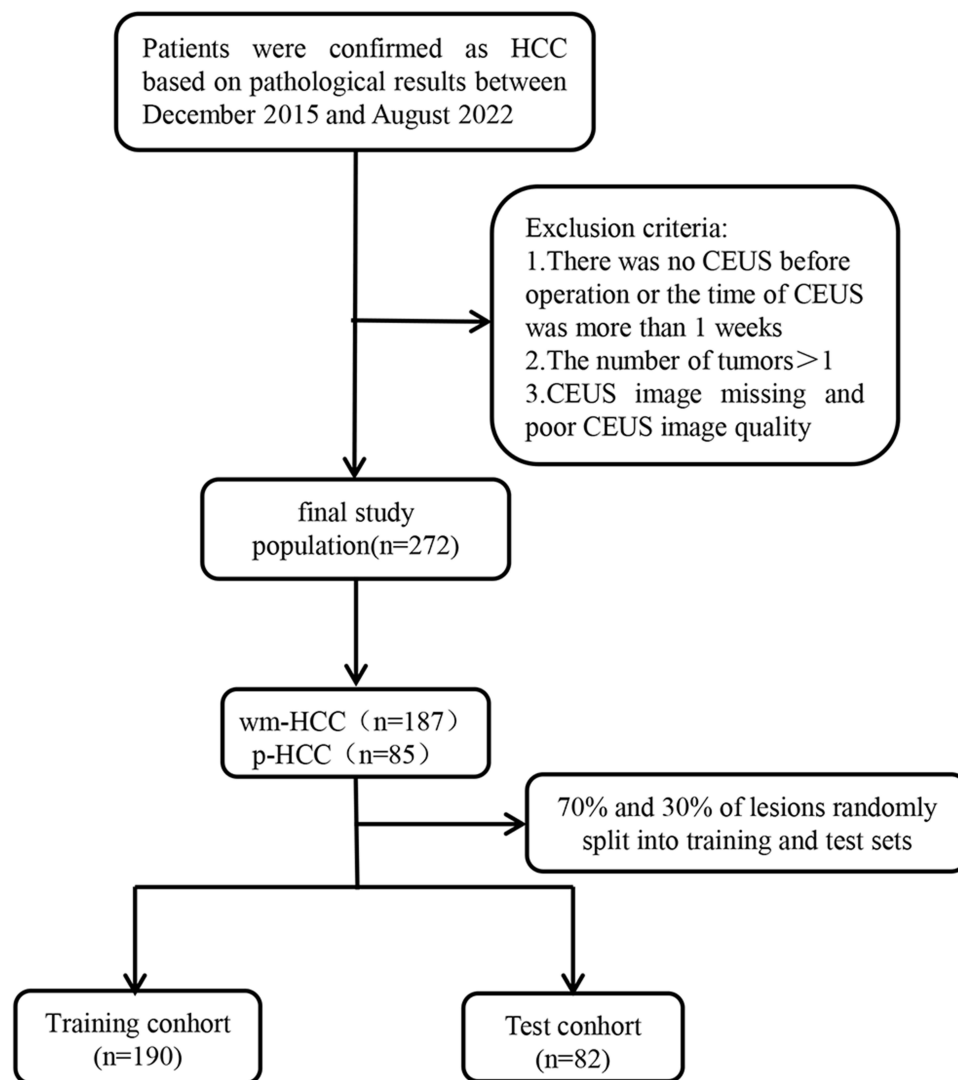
Patients were confirmed as HCC based on pathological results between December 2015 and August 2022

Exclusion criteria:
1.There was no CEUS before operation or the time of CEUS was more than 1 weeks
2.The number of tumors＞1
3.CEUS image missing and poor CEUS image quality

final study population(n=272)

wm-HCC（n=187）
p-HCC（n=85）

70% and 30% of lesions randomly split into training and test sets

Training conhort (n=190)

Test conhort (n=82)